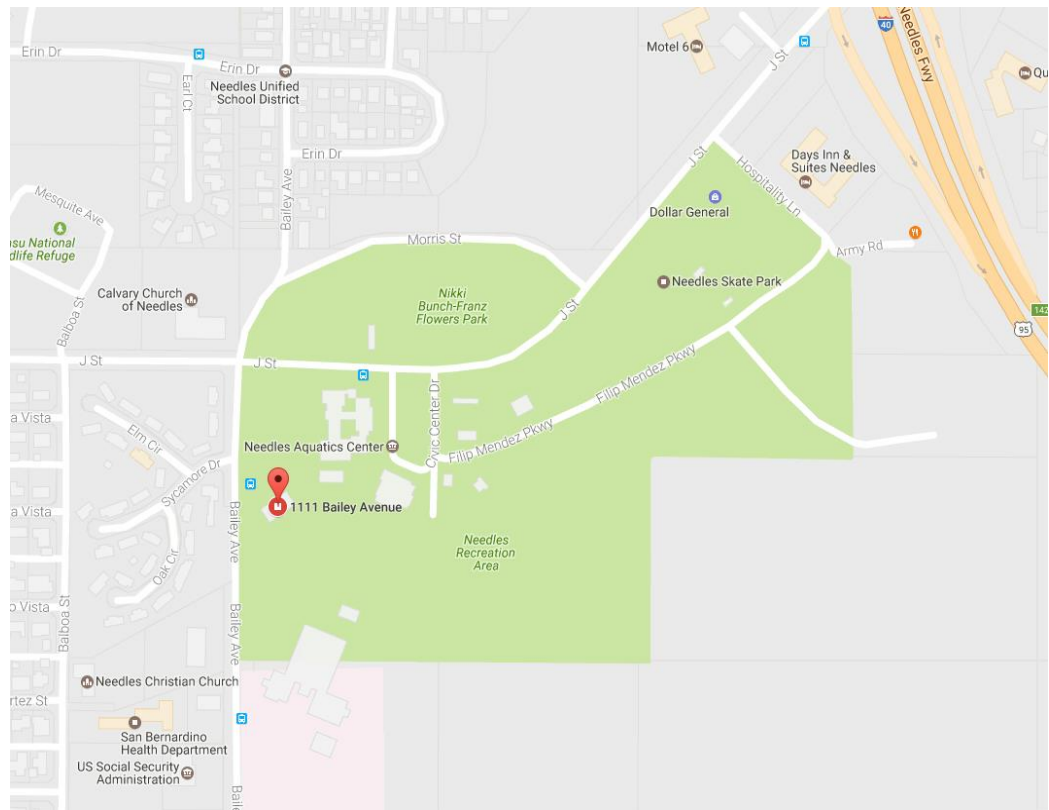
Erin Dr
Erin Dr
Needles Unified School District
Earl Ct
Erin Dr
Bailey Ave
Motel 6
J St
Needles Fwy
40
Qu
Days Inn & Suites Needles
Hospitality Ln
J St
Dollar General
Mesquite Ave
asu National dlife Refuge
Morris St
Army Rd
Calvary Church of Needles
Balboa St
Nikki Bunch-Franz Flowers Park
J St
Needles Skate Park
142
95
J St
J St
Civic Center Dr
Filip Mendez Pkwy
a Vista
Elm Cir
Needles Aquatics Center
Filip Mendez Pkwy
Sycamore Dr
a Vista
1111 Bailey Avenue
Bailey Ave
Oak Cir
Needles Recreation Area
o Vista
Balboa St
Bailey Ave
Needles Christian Church
rtez St
San Bernardino Health Department
US Social Security Administration
Baile